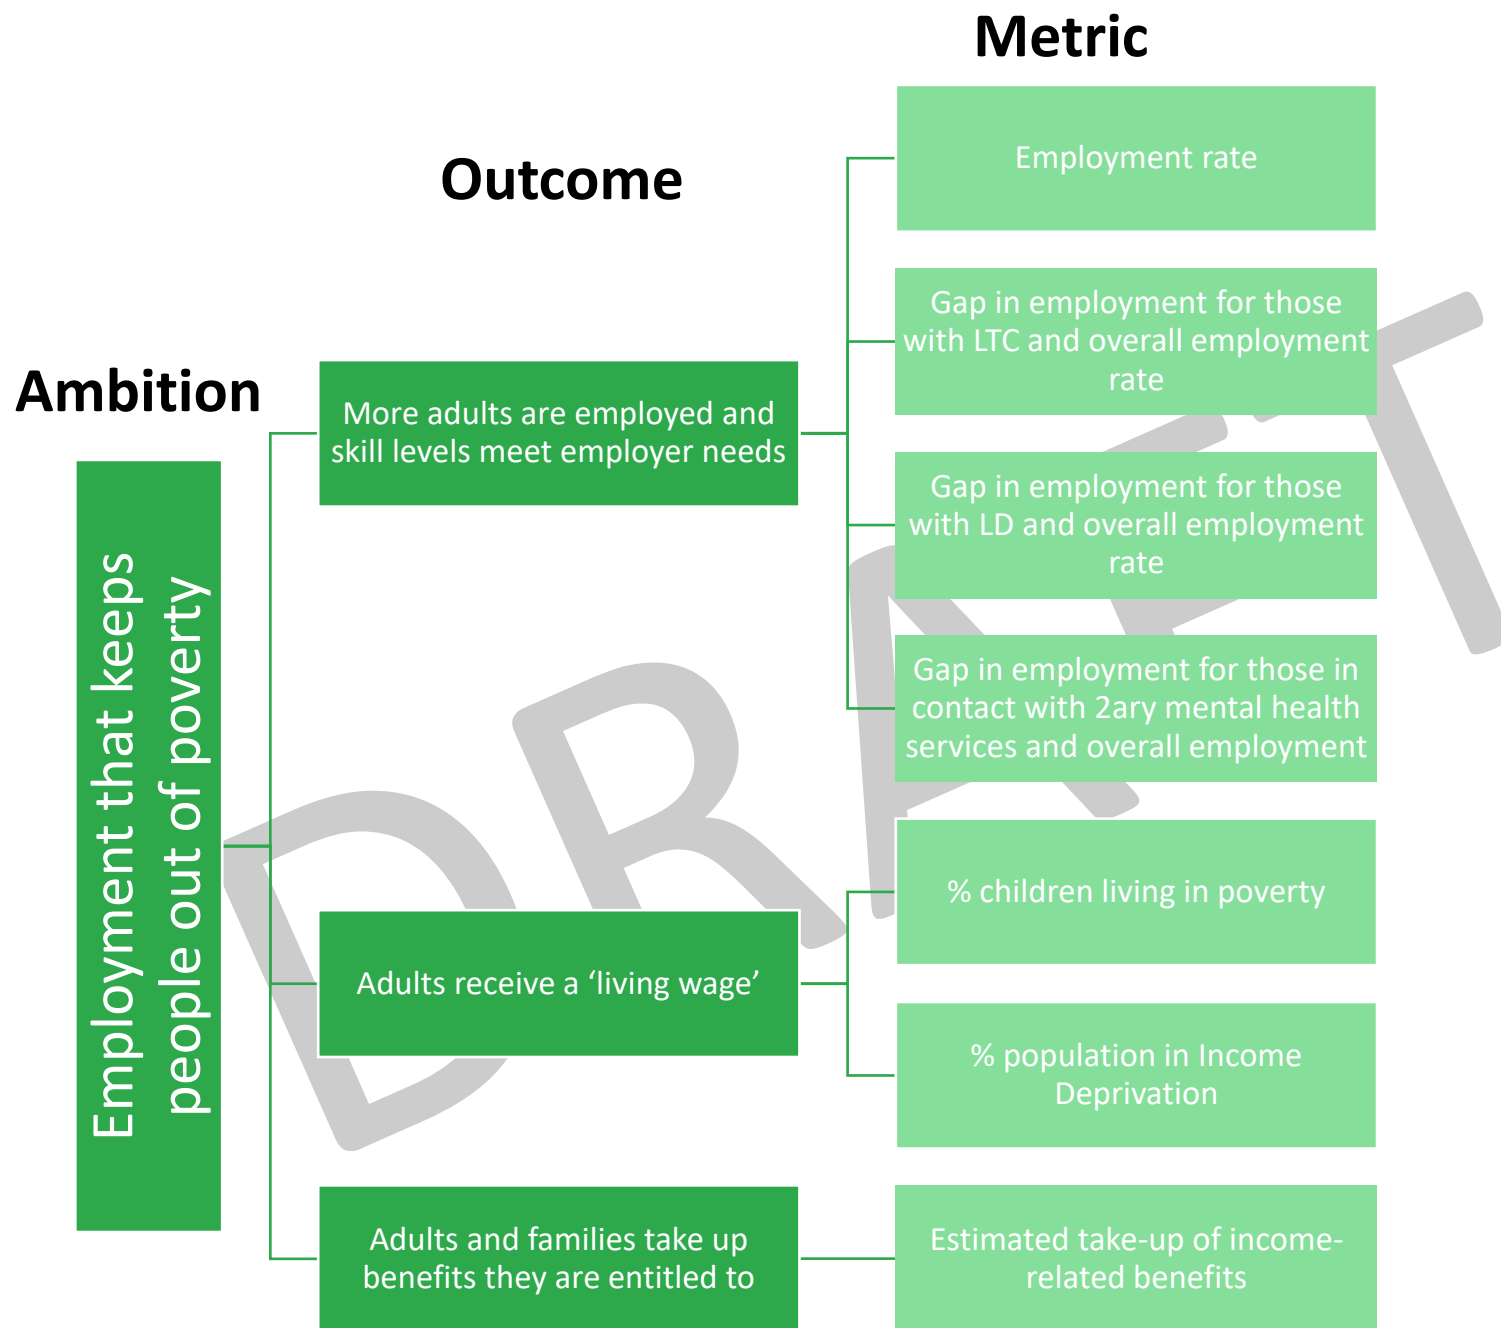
Metric

Outcome

Ambition

Employment that keeps people out of poverty

More adults are employed and skill levels meet employer needs

Employment rate

Gap in employment for those with LTC and overall employment rate

Gap in employment for those with LD and overall employment rate

Gap in employment for those in contact with 2ary mental health services and overall employment

Adults receive a 'living wage'

% children living in poverty

% population in Income Deprivation

Adults and families take up benefits they are entitled to

Estimated take-up of income-related benefits

DRAFT